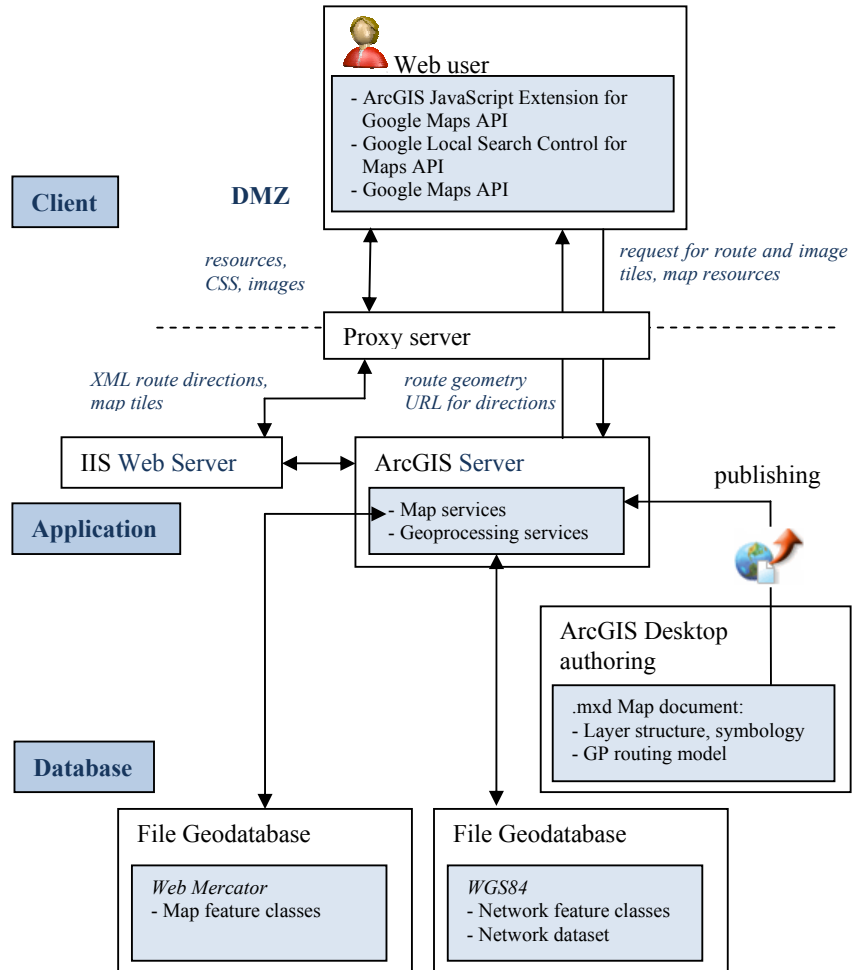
Web user

- ArcGIS JavaScript Extension for Google Maps API
- Google Local Search Control for Maps API
- Google Maps API

Client

DMZ

resources, CSS, images

request for route and image tiles, map resources

Proxy server

XML route directions, map tiles

route geometry URL for directions

IIS Web Server

ArcGIS Server

publishing

- Map services
- Geoprocessing services

Application

ArcGIS Desktop authoring

.mxd Map document:
- Layer structure, symbology
- GP routing model

Database

File Geodatabase

Web Mercator
- Map feature classes

File Geodatabase

WGS84
- Network feature classes
- Network dataset